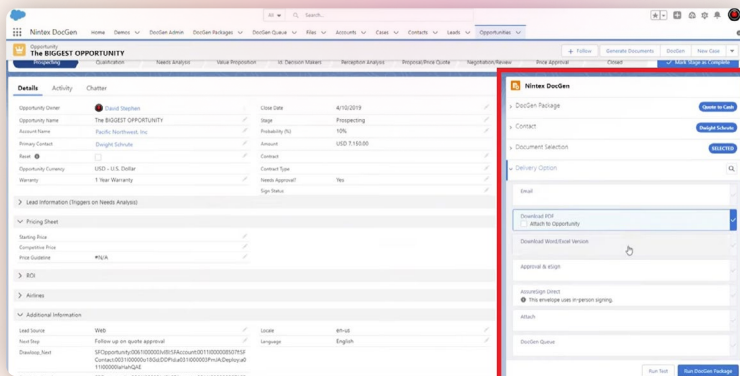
All | Search...

Nintex DocGen | Home | Demos | DocGen Admin | DocGen Packages | DocGen Queue | Files | Accounts | Cases | Contacts | Leads | Opportunities

Opportunity
The BIGGEST OPPORTUNITY

+ Follow | Generate Documents | DocGen | New Case

Prospecting | Qualification | Needs Analysis | Value Proposition | Id. Decision Makers | Perception Analysis | Proposal/Price Quote | Negotiation/Review | Price Approval | Closed | Mark Stage as Complete

Details | Activity | Chatter

| | | | |
|---|---|---|---|
| Opportunity Owner | David Stephen | Close Date | 4/10/2019 |
| Opportunity Name | The BIGGEST OPPORTUNITY | Stage | Prospecting |
| Account Name | Pacific Northwest, Inc. | Probability (%) | 10% |
| Primary Contact | Dwight Schrute | Amount | USD 7,150.00 |
| Reset | | Contract | |
| Opportunity Currency | USD - U.S. Dollar | Contract Type | |
| Warranty | 1 Year Warranty | Needs Approval? | Yes |
| | | Sign Status | |

Lead Information (Triggers on Needs Analysis)

Pricing Sheet

Starting Price
Competitive Price
Price Guideline | #N/A

ROI

Airlines

Additional Information

| | | | |
|---|---|---|---|
| Lead Source | Web | Locale | en-us |
| Next Step | Follow up on quote approval | Language | English |

Drawloop_Next
SFOpportunity:0061000000V8ISAccount:0011000000507F5F Contact:0031000001b0bDDPrica:a0100000Deploy:a0 11000000ahaHQAE

Nintex DocGen
DocGen Package | Quote to Cash
Contact | Dwight Schrute
Document Selection | SELECTED
Delivery Option
Email
Download PDF
Attach to Opportunity
Download Word/Excel Version
Approval & eSign
AssureSign Direct
This envelope uses in-person signing.
Attach
DocGen Queue
Run Test | Run DocGen Package